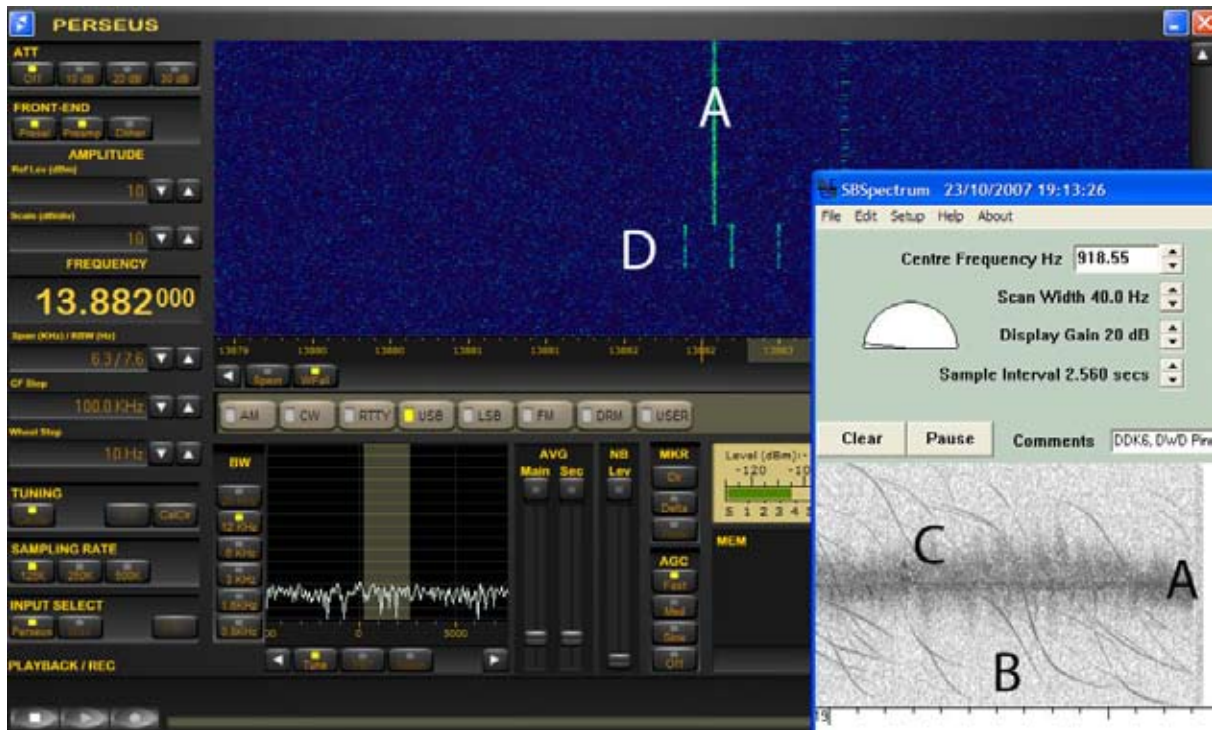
PERSEUS

ATT
Off 10 dB 20 dB 30 dB

FRONT-END
Presel Preamp Dither

AMPLITUDE
Ref Lev (dBm)
10
Scale (dB/div)
10

FREQUENCY
13.882000

Span (KHz) / RBW (Hz)
6.3 / 7.6
CF Step
100.0 KHz
Wheel Step
10 Hz

TUNING
CalCir

SAMPLING RATE
125K 250K 500K

INPUT SELECT
Perseus

PLAYBACK / REC

A
D

13879 13880 13880 13881 13881 13882 13882 13883

Spect WFall

AM CW RTTY USB LSB FM DRM USER

BW
12 KHz
6 KHz
3 KHz
1.6KHz
0.8kHz

0 5000

Tune

AVG
Main Sec

NB
Lev

MKR
Clr
Delta

AGC
Fast
Med
Slow
Off

Level (dBm)
-120 -10
S 1 2 3 4 5

MEM

SBSpectrum 23/10/2007 19:13:26
File Edit Setup Help About
Centre Frequency Hz 918.55
Scan Width 40.0 Hz
Display Gain 20 dB
Sample Interval 2.560 secs
Clear Pause Comments DDK6, DWD Pin

C
A
B
19